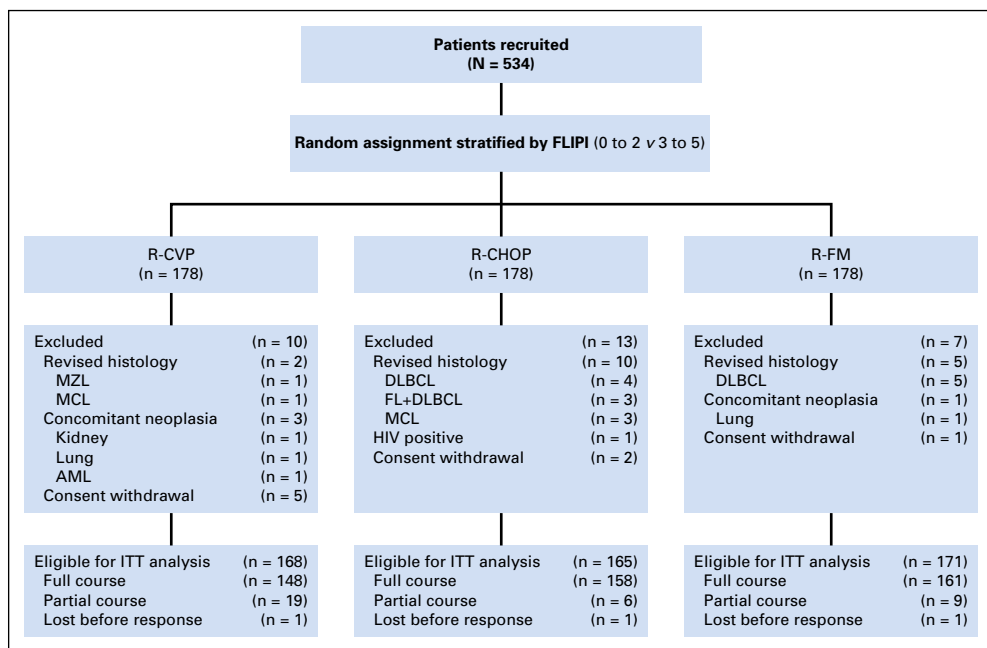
Patients recruited
(N = 534)

Random assignment stratified by FLIPI (0 to 2 *v* 3 to 5)

R-CVP
(n = 178)

Excluded (n = 10)
Revised histology (n = 2)
MZL (n = 1)
MCL (n = 1)
Concomitant neoplasia (n = 3)
Kidney (n = 1)
Lung (n = 1)
AML (n = 1)
Consent withdrawal (n = 5)

Eligible for ITT analysis (n = 168)
Full course (n = 148)
Partial course (n = 19)
Lost before response (n = 1)

R-CHOP
(n = 178)

Excluded (n = 13)
Revised histology (n = 10)
DLBCL (n = 4)
FL+DLBCL (n = 3)
MCL (n = 3)
HIV positive (n = 1)
Consent withdrawal (n = 2)

Eligible for ITT analysis (n = 165)
Full course (n = 158)
Partial course (n = 6)
Lost before response (n = 1)

R-FM
(n = 178)

Excluded (n = 7)
Revised histology (n = 5)
DLBCL (n = 5)
Concomitant neoplasia (n = 1)
Lung (n = 1)
Consent withdrawal (n = 1)

Eligible for ITT analysis (n = 171)
Full course (n = 161)
Partial course (n = 9)
Lost before response (n = 1)